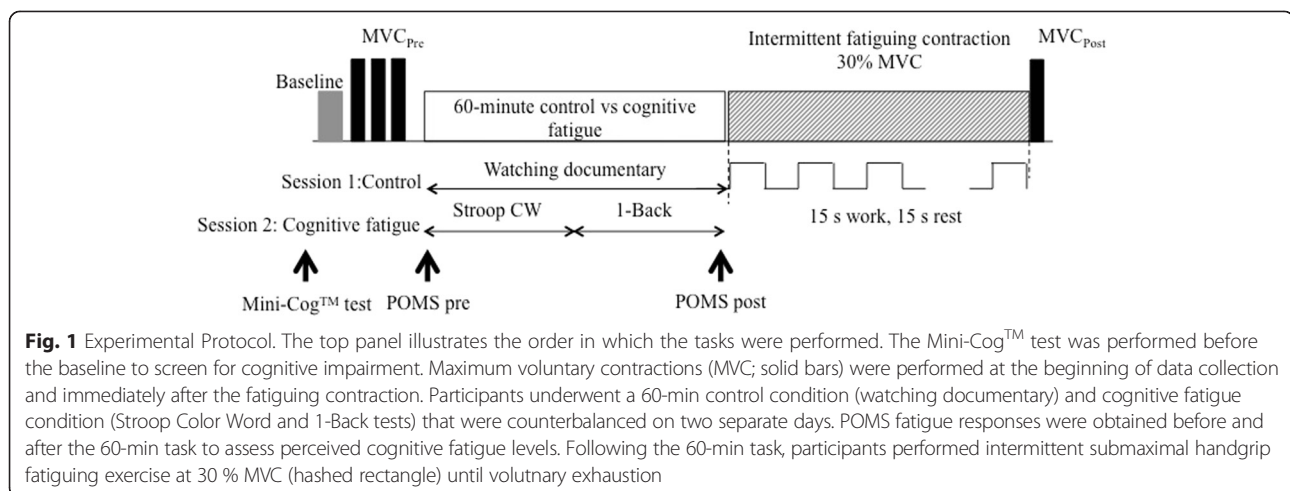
MVC$_{Pre}$

Baseline

60-minute control vs cognitive fatigue

Intermittent fatiguing contraction 30% MVC

MVC$_{Post}$

Session 1:Control

Watching documentary

Session 2: Cognitive fatigue

Stroop CW

1-Back

15 s work, 15 s rest

Mini-Cog™ test

POMS pre

POMS post

**Fig. 1** Experimental Protocol. The top panel illustrates the order in which the tasks were performed. The Mini-Cog$^{TM}$ test was performed before the baseline to screen for cognitive impairment. Maximum voluntary contractions (MVC; solid bars) were performed at the beginning of data collection and immediately after the fatiguing contraction. Participants underwent a 60-min control condition (watching documentary) and cognitive fatigue condition (Stroop Color Word and 1-Back tests) that were counterbalanced on two separate days. POMS fatigue responses were obtained before and after the 60-min task to assess perceived cognitive fatigue levels. Following the 60-min task, participants performed intermittent submaximal handgrip fatiguing exercise at 30 % MVC (hashed rectangle) until volutnary exhaustion